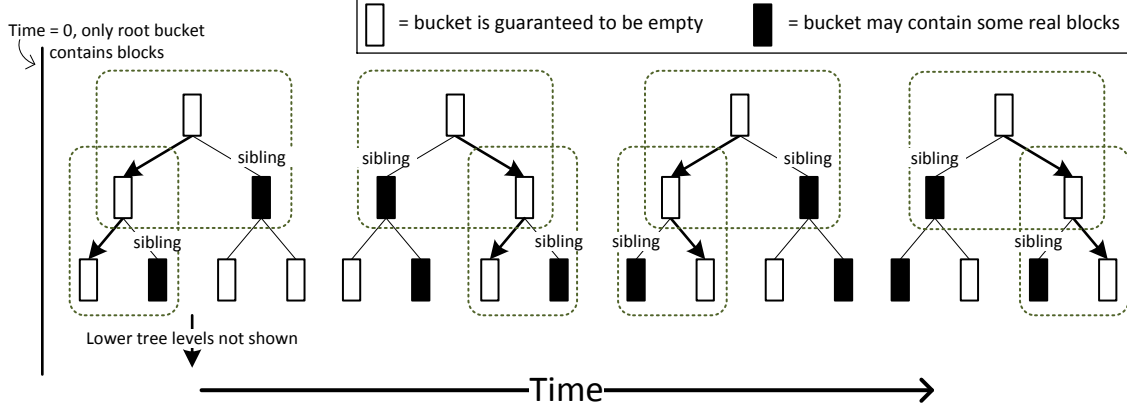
= bucket is guaranteed to be empty

= bucket may contain some real blocks

Time = 0, only root bucket contains blocks

sibling

sibling

sibling

sibling

sibling

sibling

sibling

sibling

Lower tree levels not shown

Time